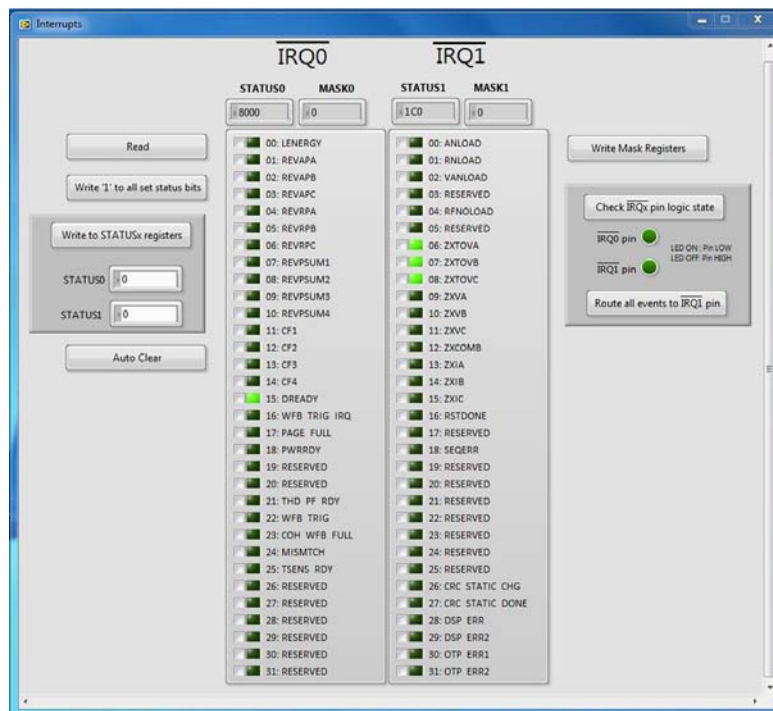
Interrupts

$\overline{\text{IRQ0}}$ $\overline{\text{IRQ1}}$

STATUS0 MASK0 STATUS1 MASK1

x8000 x0 x1C0 x0

Read

Write '1' to all set status bits

Write to STATUSx registers

STATUS0 x0

STATUS1 x0

Auto Clear

00: LENERGY
01: REVAPA
02: REVAPB
03: REVAPC
04: REVRPA
05: REVRPB
06: REVRPC
07: REVPSUM1
08: REVPSUM2
09: REVPSUM3
10: REVPSUM4
11: CF1
12: CF2
13: CF3
14: CF4
15: DREADY
16: WFB TRIG IRQ
17: PAGE FULL
18: PWRRDY
19: RESERVED
20: RESERVED
21: THD PF RDY
22: WFB TRIG
23: COH WFB FULL
24: MISMTCH
25: TSENS RDY
26: RESERVED
27: RESERVED
28: RESERVED
29: RESERVED
30: RESERVED
31: RESERVED

00: ANLOAD
01: RNLOAD
02: VANLOAD
03: RESERVED
04: RFNOLOAD
05: RESERVED
06: ZXTOVA
07: ZXTOVB
08: ZXTOVC
09: ZXVA
10: ZXVB
11: ZXVC
12: ZXCOMB
13: ZXIA
14: ZXIB
15: ZXIC
16: RSTDONE
17: RESERVED
18: SEQERR
19: RESERVED
20: RESERVED
21: RESERVED
22: RESERVED
23: RESERVED
24: RESERVED
25: RESERVED
26: CRC STATIC CHG
27: CRC STATIC DONE
28: DSP ERR
29: DSP ERR2
30: OTP ERR1
31: OTP ERR2

Write Mask Registers

Check $\overline{\text{IRQx}}$ pin logic state

$\overline{\text{IRQ0}}$ pin

$\overline{\text{IRQ1}}$ pin

LED ON : Pin LOW
LED OFF: Pin HIGH

Route all events to $\overline{\text{IRQ1}}$ pin